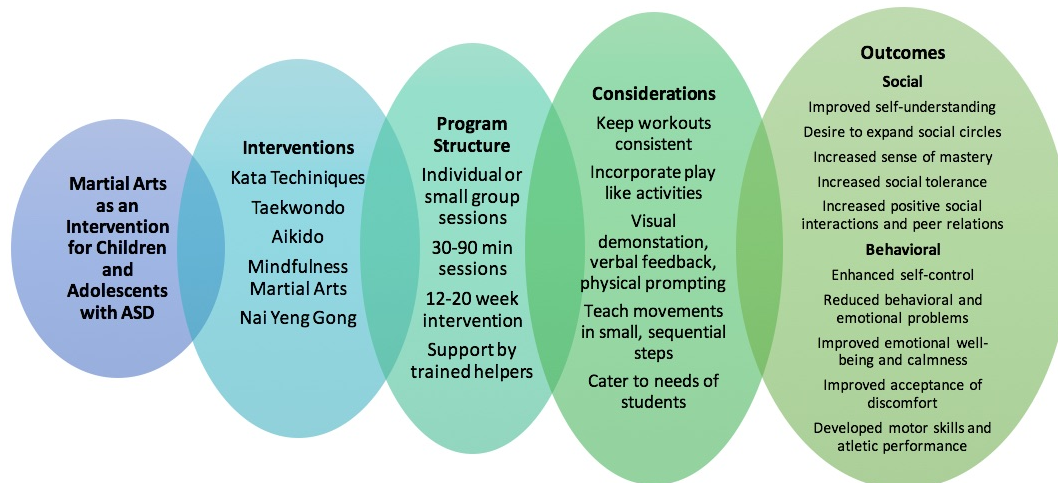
Martial Arts as an Intervention for Children and Adolescents with ASD

Interventions
Kata Techiniques
Taekwondo
Aikido
Mindfulness Martial Arts
Nai Yeng Gong

Program Structure
Individual or small group sessions
30-90 min sessions
12-20 week intervention
Support by trained helpers

Considerations
Keep workouts consistent
Incorporate play like activities
Visual demonstation, verbal feedback, physical prompting
Teach movements in small, sequential steps
Cater to needs of students

Outcomes
Social
Improved self-understanding
Desire to expand social circles
Increased sense of mastery
Increased social tolerance
Increased positive social interactions and peer relations
Behavioral
Enhanced self-control
Reduced behavioral and emotional problems
Improved emotional well-being and calmness
Improved acceptance of discomfort
Developed motor skills and atletic performance